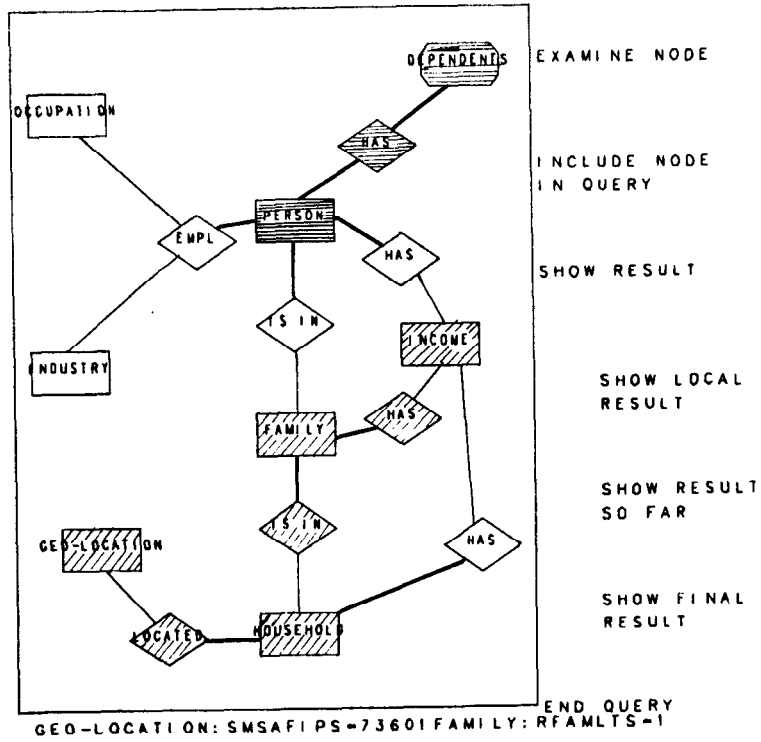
DEPENDENTS

OCCUPATION

HAS

PERSON

EMPL

HAS

IS IN

INDUSTRY

INCOME

FAMILY

HAS

IS IN

GEO-LOCATION

HAS

LOCATED

HOUSEHOLD

EXAMINE NODE

INCLUDE NODE IN QUERY

SHOW RESULT

SHOW LOCAL RESULT

SHOW RESULT SO FAR

SHOW FINAL RESULT

END QUERY

GEO-LOCATION: SMSAFIPS=7360 FAMILY: RFAMLTS=1